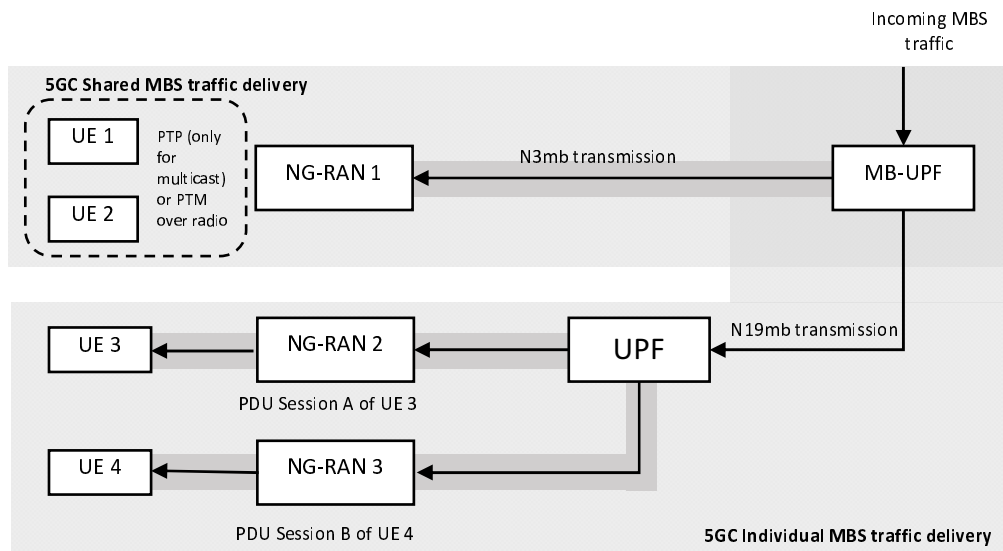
Incoming MBS traffic

5GC Shared MBS traffic delivery

UE 1

UE 2

PTP (only for multicast) or PTM over radio

NG-RAN 1

N3mb transmission

MB-UPF

N19mb transmission

UE 3

NG-RAN 2

UPF

PDU Session A of UE 3

UE 4

NG-RAN 3

PDU Session B of UE 4

5GC Individual MBS traffic delivery